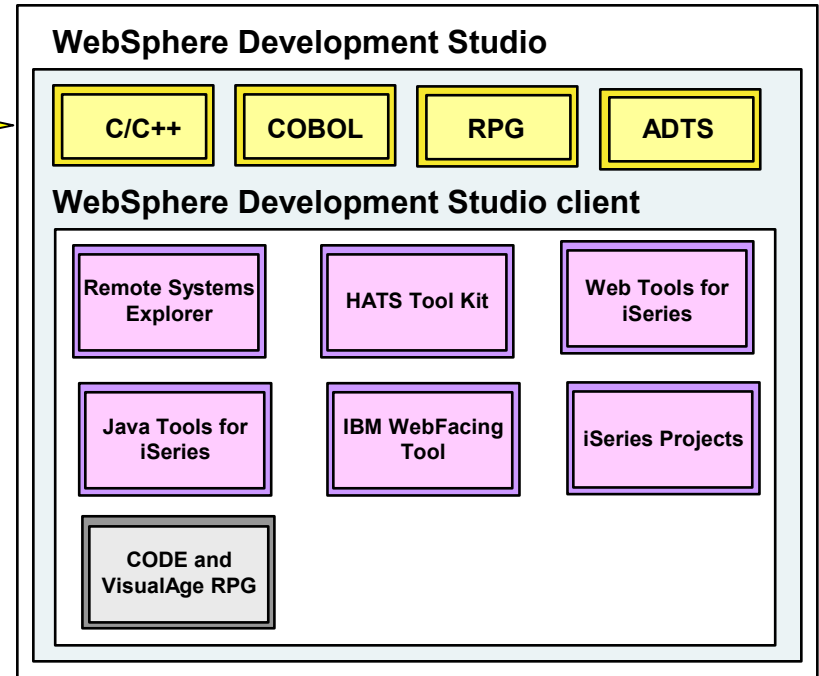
WebSphere Development Studio

C/C++

COBOL

RPG

ADTS

WebSphere Development Studio client

Remote Systems Explorer

HATS Tool Kit

Web Tools for iSeries

Java Tools for iSeries

IBM WebFacing Tool

iSeries Projects

CODE and VisualAge RPG